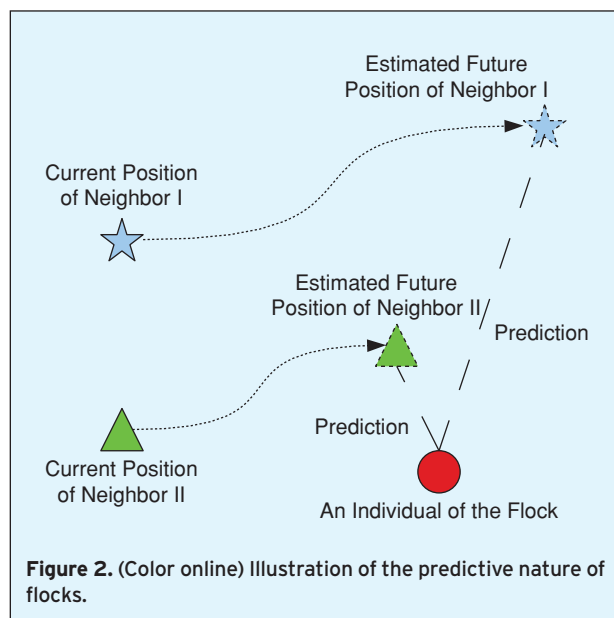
Estimated Future Position of Neighbor I

Current Position of Neighbor I

Estimated Future Position of Neighbor II

Prediction

Prediction

Current Position of Neighbor II

An Individual of the Flock

**Figure 2.** (Color online) Illustration of the predictive nature of flocks.